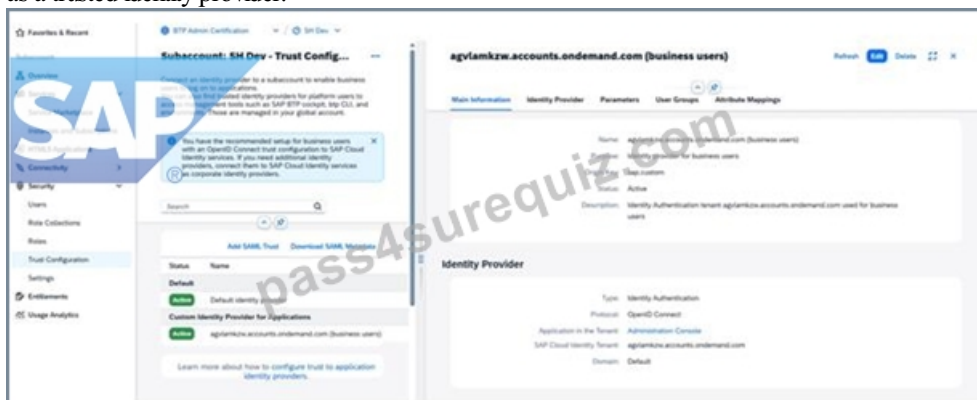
as a trusted identity provider.

Favorites & Recent
Overview
Services
Service Marketplace
Connectivity
Security
Users
Role Collections
Roles
Trust Configuration
Settings
Entitlements
Usage Analytics

BTP Admin Certification / SH Dev

Subaccount: SH Dev - Trust Config...

Connect an identity provider to a subaccount to enable business users to log on to applications. You can find trusted identity providers for platform users to access management tools such as SAP BTP cockpit, btp CLI, and APIs. These are managed in your global account.

You have the recommended setup for business users with an OpenID Connect trust configuration to SAP Cloud Identity services. If you need additional identity providers, connect them to SAP Cloud Identity services as corporate identity providers.

Search

Add SAML Trust   Download SAML Metadata

| Status | Name |
|---|---|
| Default | |
| Active | Default identity provider |
| Custom Identity Provider for Applications | |
| Active | agvlamkzw.accounts.ondemand.com (business users) |

Learn more about how to configure trust to application identity providers.

agvlamkzw.accounts.ondemand.com (business users)

Refresh   Edit   Delete

Main Information   Identity Provider   Parameters   User Groups   Attribute Mappings

Name: agvlamkzw.accounts.ondemand.com (business users)
Display Name: Identity provider for business users
Origin Key: sap.custom
Status: Active
Description: Identity Authentication tenant agvlamkzw.accounts.ondemand.com used for business users

Identity Provider

Type: Identity Authentication
Protocol: OpenID Connect
Application in the Tenant: Administration Console
SAP Cloud Identity Tenant: agvlamkzw.accounts.ondemand.com
Domain: Default

pass4surequiz.com